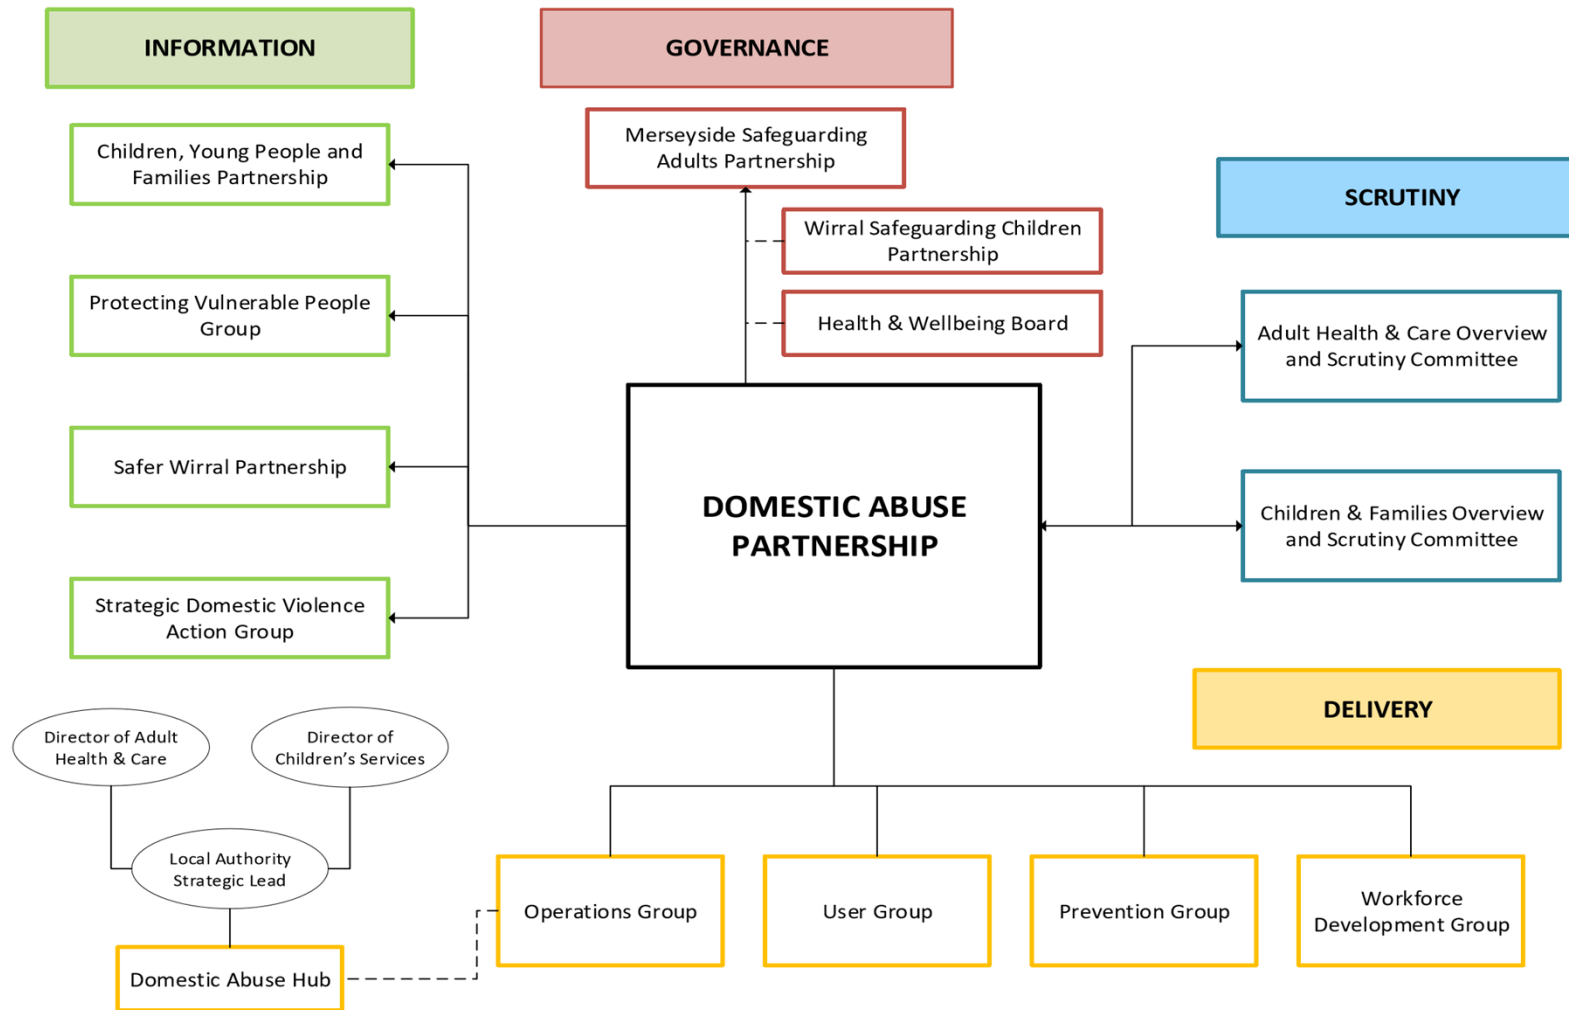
INFORMATION

GOVERNANCE

Children, Young People and Families Partnership

Merseyside Safeguarding Adults Partnership

Wirral Safeguarding Children Partnership

SCRUTINY

Protecting Vulnerable People Group

Health & Wellbeing Board

Adult Health & Care Overview and Scrutiny Committee

Safer Wirral Partnership

DOMESTIC ABUSE PARTNERSHIP

Children & Families Overview and Scrutiny Committee

Strategic Domestic Violence Action Group

DELIVERY

Director of Adult Health & Care

Director of Children's Services

Local Authority Strategic Lead

Domestic Abuse Hub

Operations Group

User Group

Prevention Group

Workforce Development Group